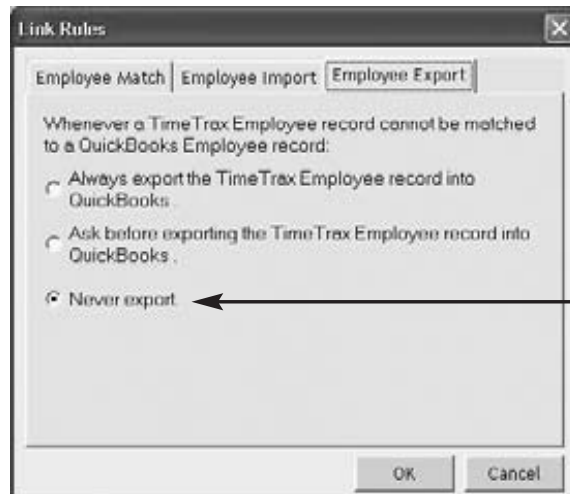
Link Rules

Employee Match | Employee Import | Employee Export

Whenever a TimeTrax Employee record cannot be matched to a QuickBooks Employee record:

Always export the TimeTrax Employee record into QuickBooks.

Ask before exporting the TimeTrax Employee record into QuickBooks.

Never export.

OK Cancel